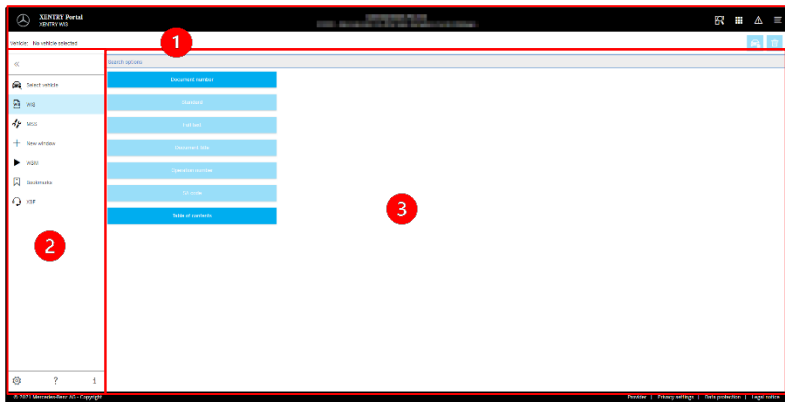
XENTRY Portal
XENTRY WIS

1

Vehicle: No vehicle selected

«

Select vehicle

WIS

MSS

New window

WSM

Bookmarks

XSF

2

Search options

Document number

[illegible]

Full text

Document title

Operation number

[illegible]

Table of contents

3

?

© 2023 Mercedes-Benz AG - Copyright

Provider | Privacy settings | Data protection | Legal notice